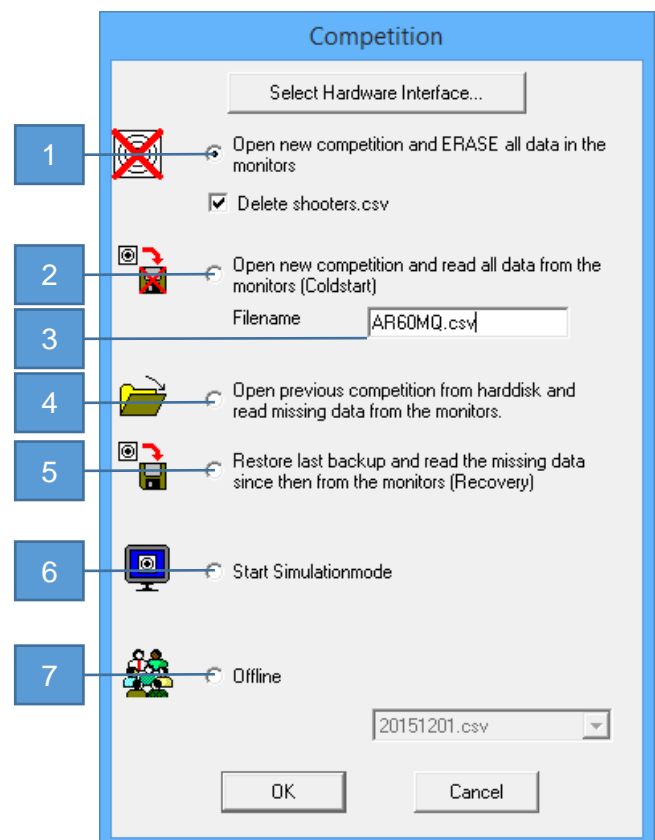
Competition

Select Hardware Interface...

1

Open new competition and ERASE all data in the monitors

Delete shooters.csv

2

Open new competition and read all data from the monitors (Coldstart)

3

Filename

AR60MQ.csv

4

Open previous competition from harddisk and read missing data from the monitors.

5

Restore last backup and read the missing data since then from the monitors (Recovery)

6

Start Simulationmode

7

Offline

20151201.csv

OK

Cancel